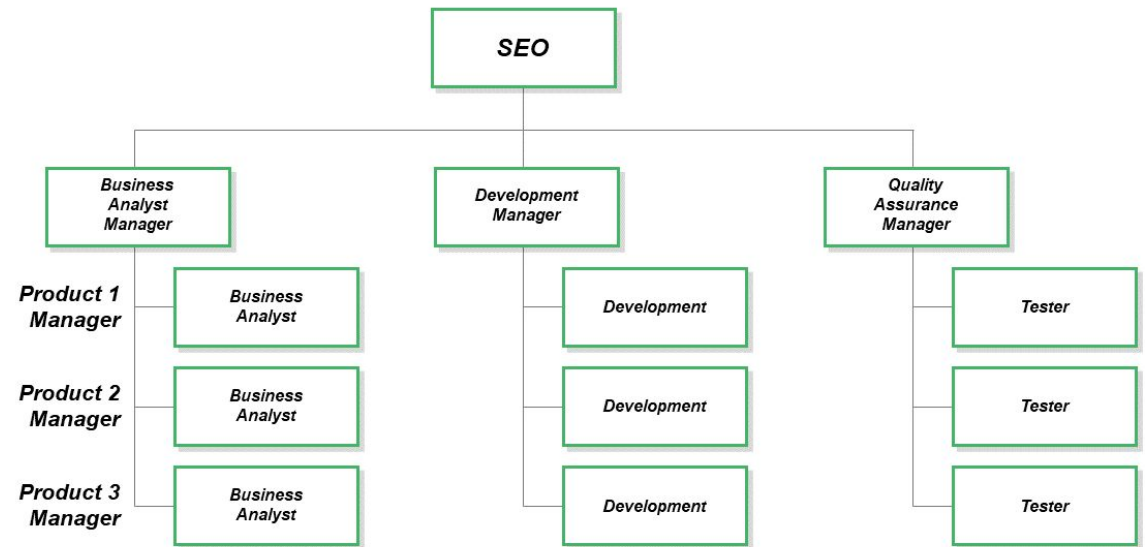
SEO

Business Analyst Manager

Development Manager

Quality Assurance Manager

Product 1 Manager

Business Analyst

Development

Tester

Product 2 Manager

Business Analyst

Development

Tester

Product 3 Manager

Business Analyst

Development

Tester